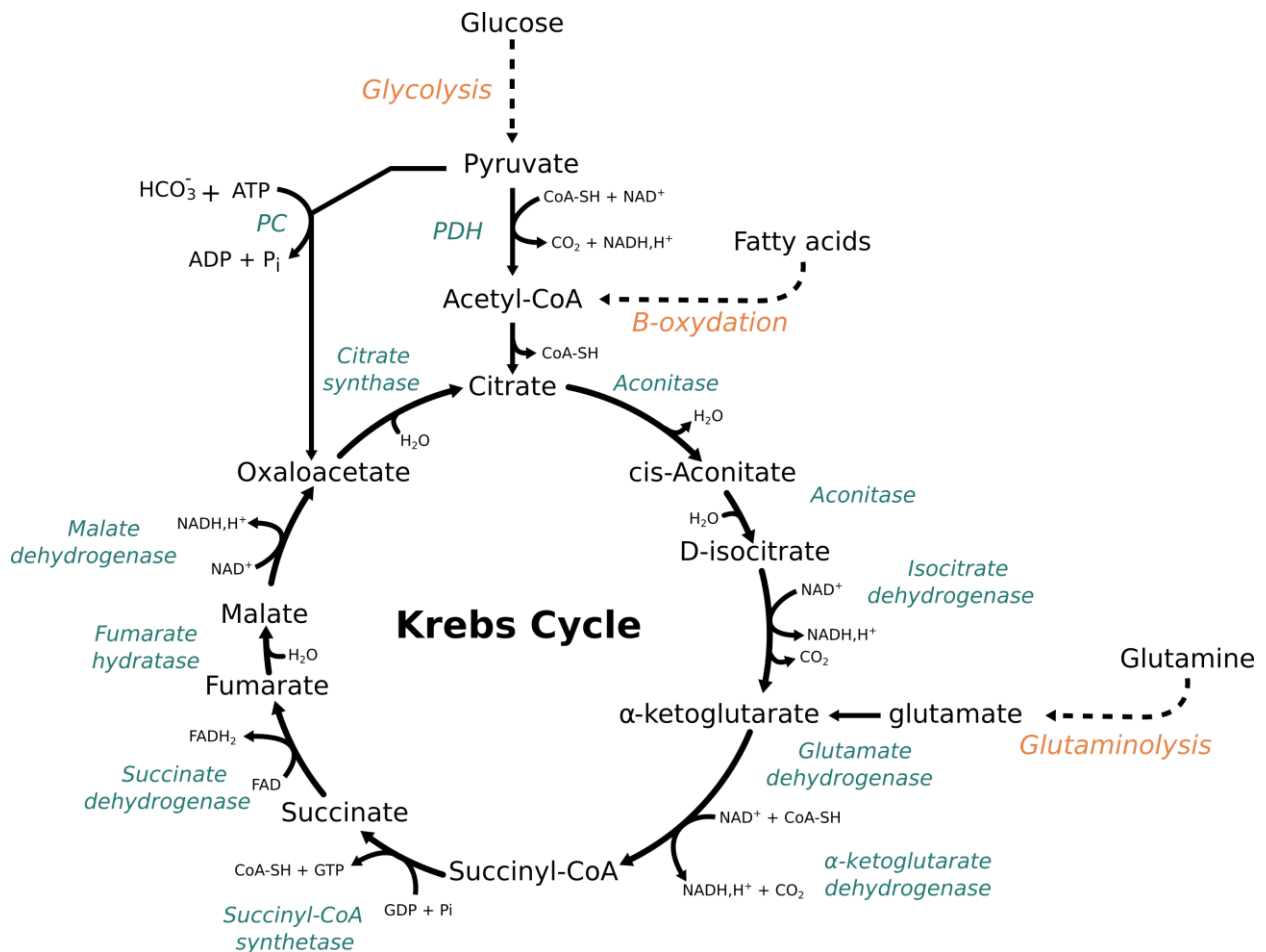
Glucose

Glycolysis

Pyruvate

$HCO_3^-$ + ATP

PC

ADP + $P_i$

PDH

CoA-SH + $NAD^+$

$CO_2$ + NADH,$H^+$

Fatty acids

Acetyl-CoA

B-oxydation

CoA-SH

Citrate synthase

Citrate

Aconitase

$H_2O$

$H_2O$

Oxaloacetate

cis-Aconitate

Aconitase

Malate dehydrogenase

NADH,$H^+$

$NAD^+$

$H_2O$

D-isocitrate

Isocitrate dehydrogenase

$NAD^+$

NADH,$H^+$

$CO_2$

Malate

Krebs Cycle

Fumarate hydratase

$H_2O$

Fumarate

Glutamine

α-ketoglutarate

glutamate

Glutaminolysis

$FADH_2$

Glutamate dehydrogenase

Succinate dehydrogenase

FAD

Succinate

$NAD^+$ + CoA-SH

CoA-SH + GTP

Succinyl-CoA

α-ketoglutarate dehydrogenase

NADH,$H^+$ + $CO_2$

GDP + Pi

Succinyl-CoA synthetase